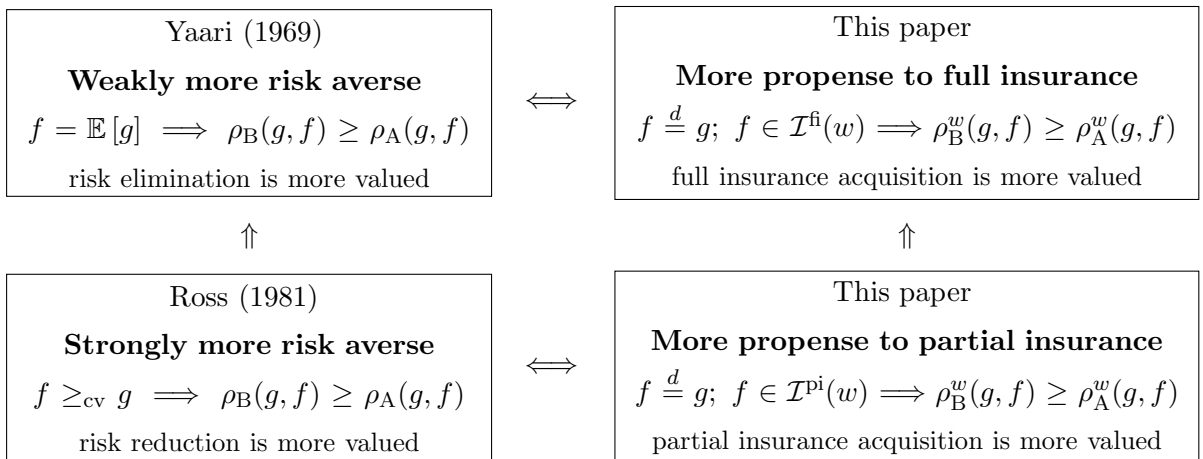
Yaari (1969)

**Weakly more risk averse**

$f = \mathbb{E}[g] \implies \rho_{\mathrm{B}}(g,f) \geq \rho_{\mathrm{A}}(g,f)$

risk elimination is more valued

$\iff$

This paper

**More propense to full insurance**

$f \overset{d}{=} g;\ f \in \mathcal{I}^{\mathrm{fi}}(w) \implies \rho^{w}_{\mathrm{B}}(g,f) \geq \rho^{w}_{\mathrm{A}}(g,f)$

full insurance acquisition is more valued

$\Uparrow$

$\Uparrow$

Ross (1981)

**Strongly more risk averse**

$f \geq_{\mathrm{cv}} g \implies \rho_{\mathrm{B}}(g,f) \geq \rho_{\mathrm{A}}(g,f)$

risk reduction is more valued

$\iff$

This paper

**More propense to partial insurance**

$f \overset{d}{=} g;\ f \in \mathcal{I}^{\mathrm{pi}}(w) \implies \rho^{w}_{\mathrm{B}}(g,f) \geq \rho^{w}_{\mathrm{A}}(g,f)$

partial insurance acquisition is more valued